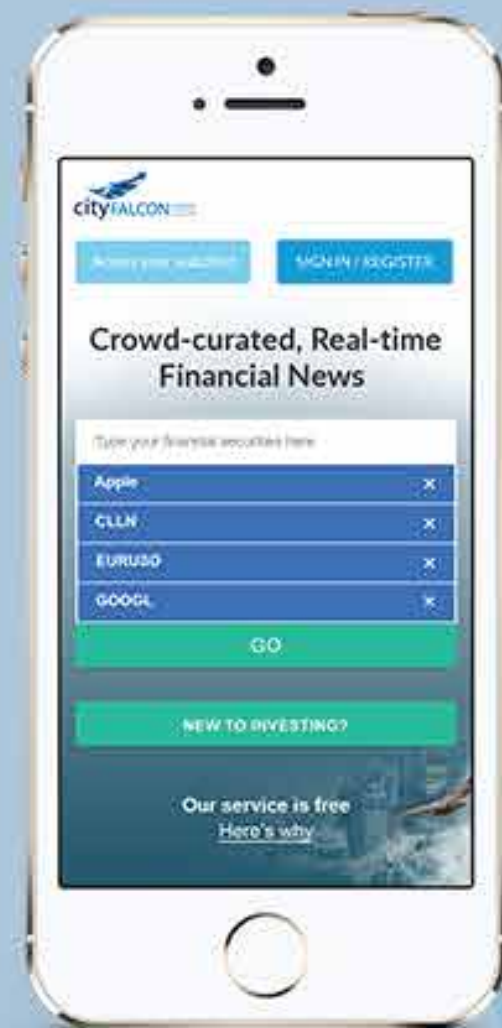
cityFALCON

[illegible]

SIGN IN / REGISTER

Crowd-curated, Real-time Financial News

Type your financial securities here

Apple ×

CLLN ×

EURUSD ×

GOOGL ×

GO

NEW TO INVESTING?

Our service is free
Here's why